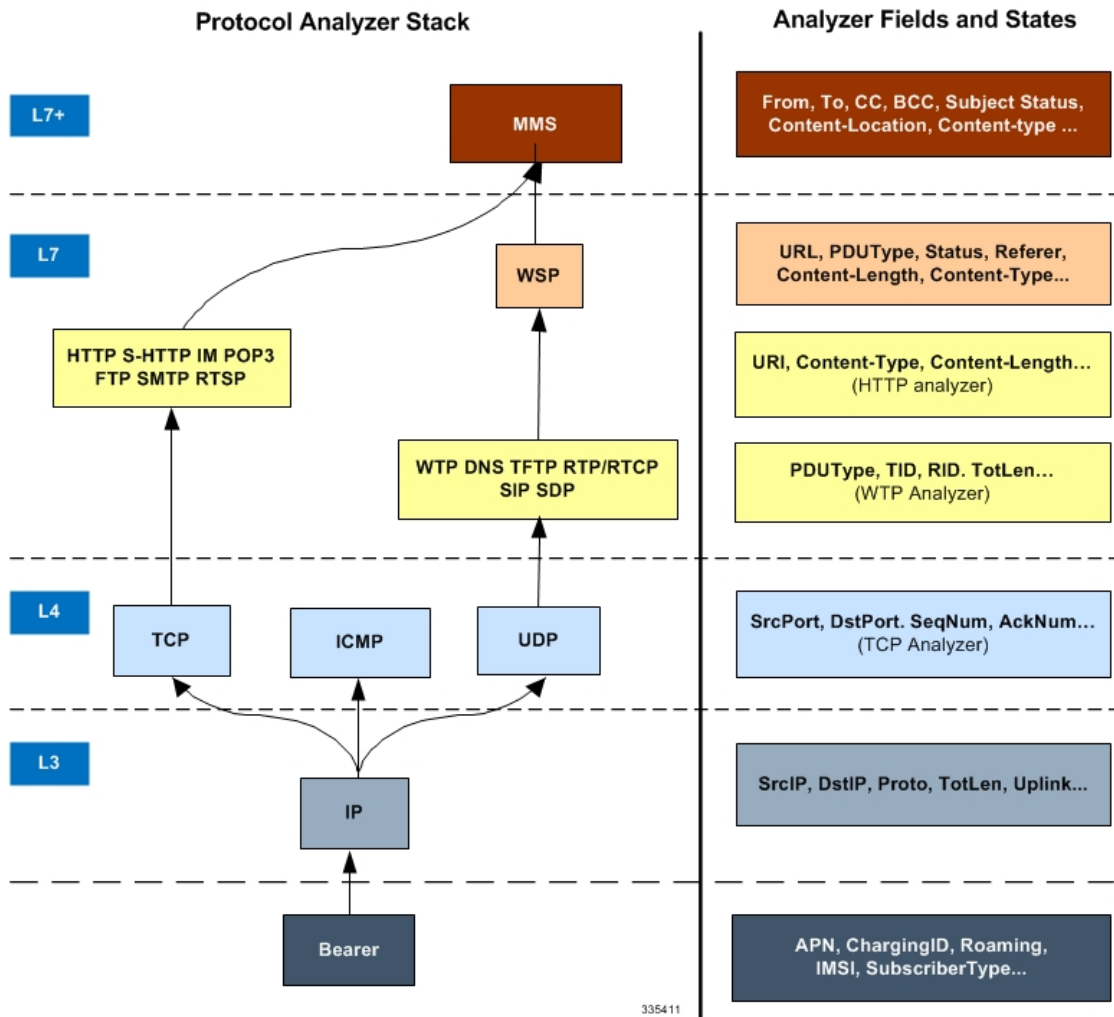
Protocol Analyzer Stack

Analyzer Fields and States

L7+

MMS

From, To, CC, BCC, Subject Status, Content-Location, Content-type ...

L7

WSP

URL, PDUType, Status, Referer, Content-Length, Content-Type...

HTTP S-HTTP IM POP3 FTP SMTP RTSP

URI, Content-Type, Content-Length... (HTTP analyzer)

WTP DNS TFTP RTP/RTCP SIP SDP

PDUType, TID, RID. TotLen... (WTP Analyzer)

L4

TCP

ICMP

UDP

SrcPort, DstPort. SeqNum, AckNum... (TCP Analyzer)

L3

IP

SrcIP, DstIP, Proto, TotLen, Uplink...

Bearer

APN, ChargingID, Roaming, IMSI, SubscriberType...

335411